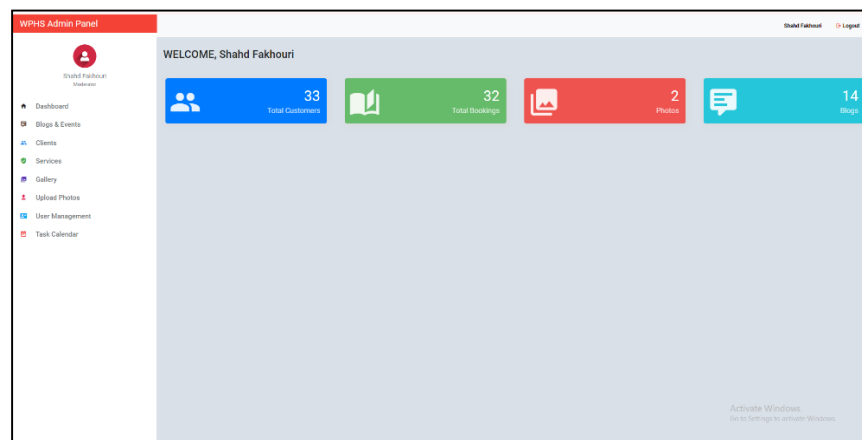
WPHS Admin Panel

Shahd Fakhouri
Moderator

Dashboard
Blogs & Events
Clients
Services
Gallery
Upload Photos
User Management
Task Calendar

Shahd Fakhouri
Logout

WELCOME, Shahd Fakhouri

33
Total Customers

32
Total Bookings

2
Photos

14
Blogs

Activate Windows
Go to Settings to activate Windows.